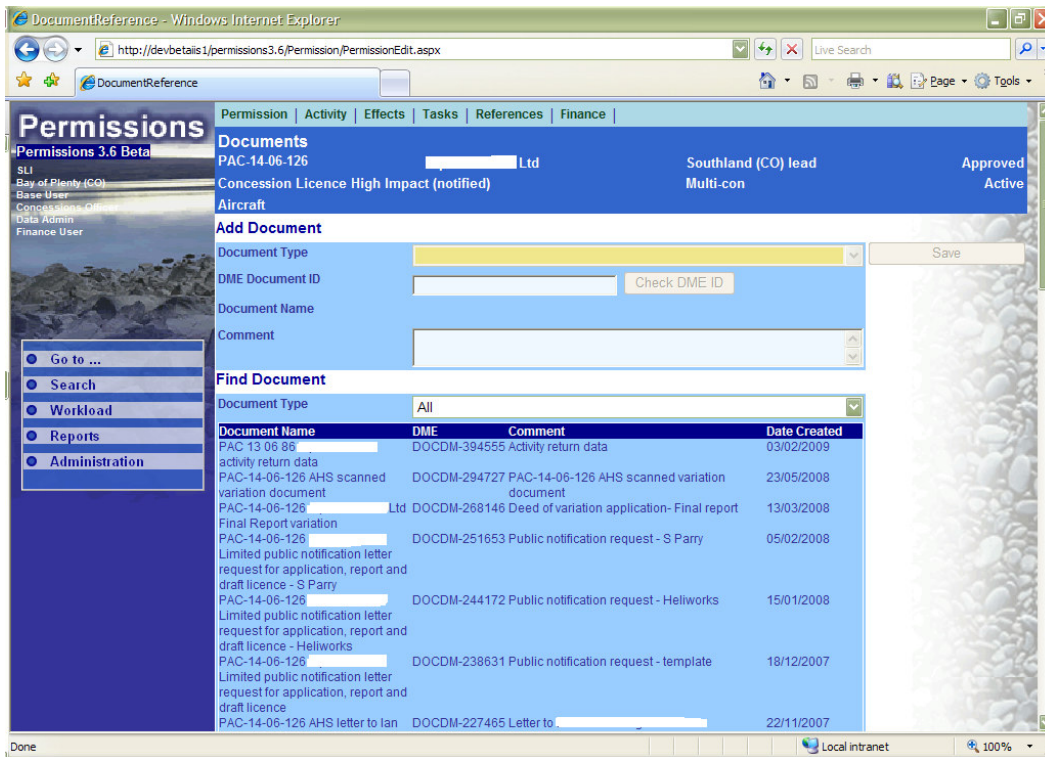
DocumentReference - Windows Internet Explorer

http://devbetaiis1/permissions3.6/Permission/PermissionEdit.aspx

Live Search

DocumentReference

Page ▾ Tools ▾

Permissions
Permissions 3.6 Beta
SLI
Bay of Plenty (CO)
Base User
Concessions Officer
Data Admin
Finance User

Go to ...
Search
Workload
Reports
Administration

Permission | Activity | Effects | Tasks | References | Finance |

Documents
PAC-14-06-126 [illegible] Ltd Southland (CO) lead Approved
Concession Licence High Impact (notified) Multi-con Active
Aircraft

Add Document
Document Type
Save
DME Document ID
Check DME ID
Document Name
Comment

Find Document
Document Type
All

| Document Name | DME | Comment | Date Created |
|---|---|---|---|
| PAC 13 06 86 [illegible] activity return data | DOCDM-394555 | Activity return data | 03/02/2009 |
| PAC-14-06-126 AHS scanned variation document | DOCDM-294727 | PAC-14-06-126 AHS scanned variation document | 23/05/2008 |
| PAC-14-06-126 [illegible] Ltd Final Report variation | DOCDM-268146 | Deed of variation application- Final report | 13/03/2008 |
| PAC-14-06-126 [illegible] Limited public notification letter request for application, report and draft licence - S Parry | DOCDM-251653 | Public notification request - S Parry | 05/02/2008 |
| PAC-14-06-126 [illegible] Limited public notification letter request for application, report and draft licence - Heliworks | DOCDM-244172 | Public notification request - Heliworks | 15/01/2008 |
| PAC-14-06-126 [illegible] Limited public notification letter request for application, report and draft licence | DOCDM-238631 | Public notification request - template | 18/12/2007 |
| PAC-14-06-126 AHS letter to Ian | DOCDM-227465 | Letter to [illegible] | 22/11/2007 |

Done
Local intranet
100%